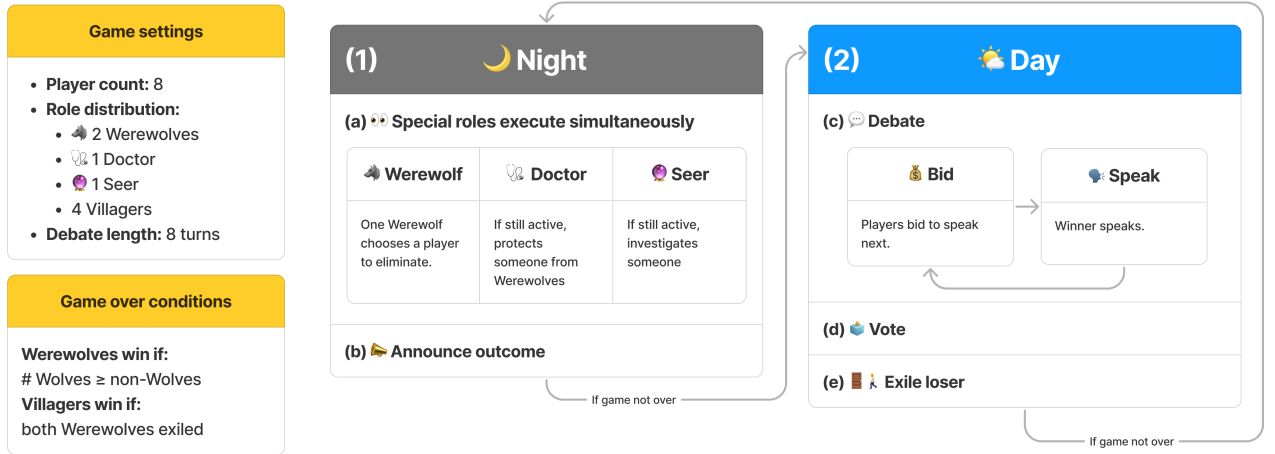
Game settings

- **Player count:** 8
- **Role distribution:**
  - 2 Werewolves
  - 1 Doctor
  - 1 Seer
  - 4 Villagers
- **Debate length:** 8 turns

Game over conditions

**Werewolves win if:**
# Wolves ≥ non-Wolves
**Villagers win if:**
both Werewolves exiled

(1) Night

(a) Special roles execute simultaneously

| Werewolf | Doctor | Seer |
|---|---|---|
| One Werewolf chooses a player to eliminate. | If still active, protects someone from Werewolves | If still active, investigates someone |

(b) Announce outcome

If game not over

(2) Day

(c) Debate

Bid
Players bid to speak next.

Speak
Winner speaks.

(d) Vote

(e) Exile loser

If game not over